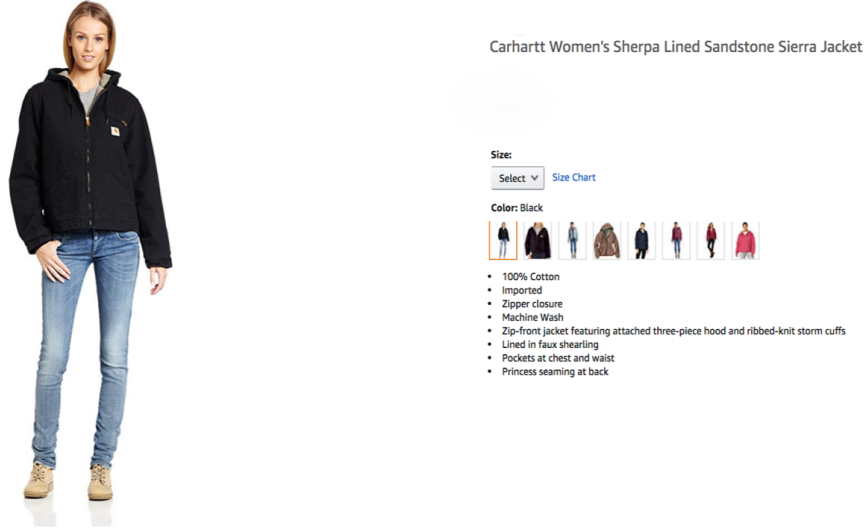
Carhartt Women's Sherpa Lined Sandstone Sierra Jacket

Size:

Select Size Chart

Color: Black

- 100% Cotton
- Imported
- Zipper closure
- Machine Wash
- Zip-front jacket featuring attached three-piece hood and ribbed-knit storm cuffs
- Lined in faux shearling
- Pockets at chest and waist
- Princess seaming at back